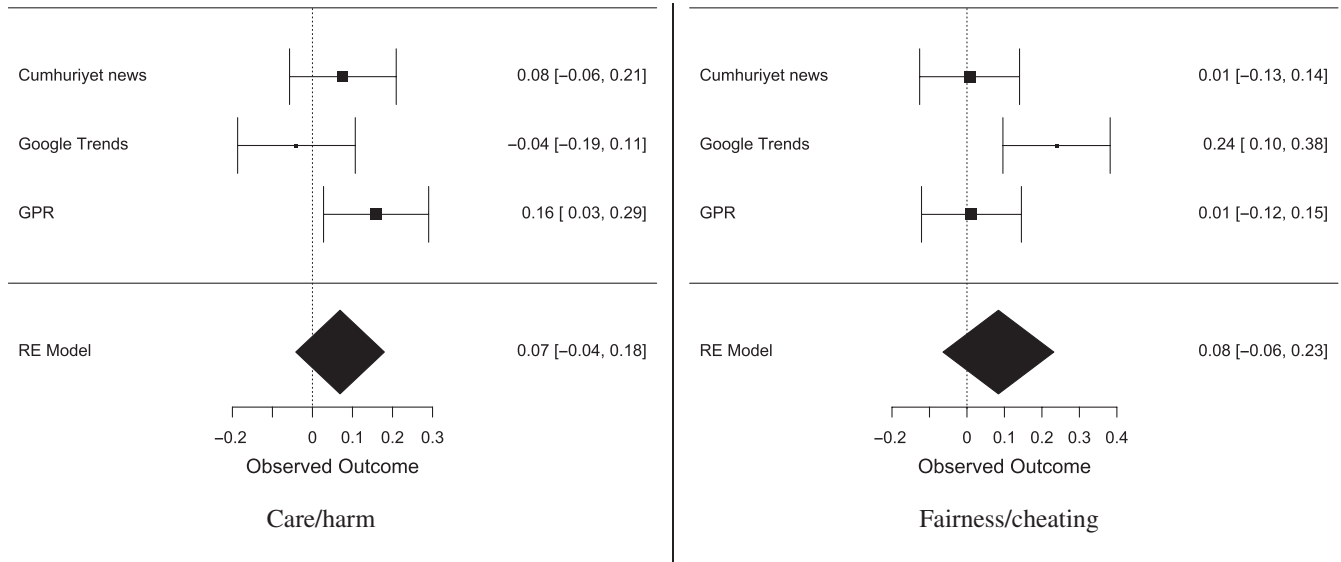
Cumhuriyet news 0.08 [−0.06, 0.21]

Google Trends −0.04 [−0.19, 0.11]

GPR 0.16 [ 0.03, 0.29]

RE Model 0.07 [−0.04, 0.18]

−0.2 0 0.1 0.2 0.3

Observed Outcome

Care/harm

Cumhuriyet news 0.01 [−0.13, 0.14]

Google Trends 0.24 [ 0.10, 0.38]

GPR 0.01 [−0.12, 0.15]

RE Model 0.08 [−0.06, 0.23]

−0.2 0 0.1 0.2 0.3 0.4

Observed Outcome

Fairness/cheating